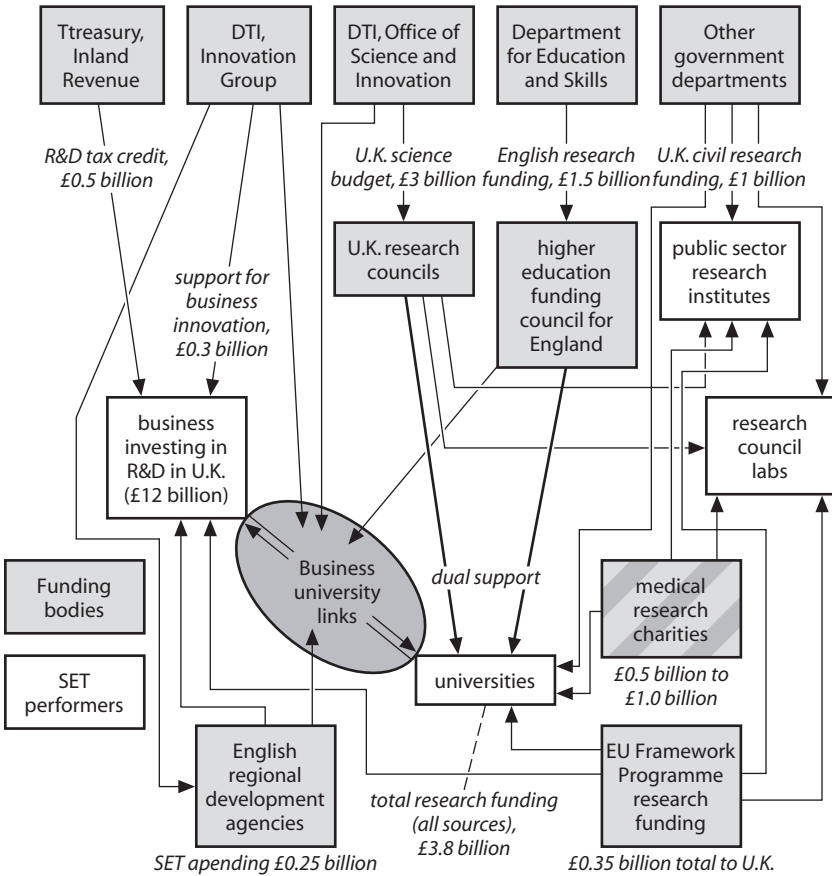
Ttreasury, Inland Revenue

DTI, Innovation Group

DTI, Office of Science and Innovation

Department for Education and Skills

Other government departments

R&D tax credit, £0.5 billion

U.K. science budget, £3 billion

English research funding, £1.5 billion

U.K. civil research funding, £1 billion

U.K. research councils

higher education funding council for England

public sector research institutes

support for business innovation, £0.3 billion

business investing in R&D in U.K. (£12 billion)

research council labs

Business university links

dual support

Funding bodies

SET performers

medical research charities

£0.5 billion to £1.0 billion

universities

English regional development agencies

EU Framework Programme research funding

total research funding (all sources), £3.8 billion

SET apending £0.25 billion

£0.35 billion total to U.K.